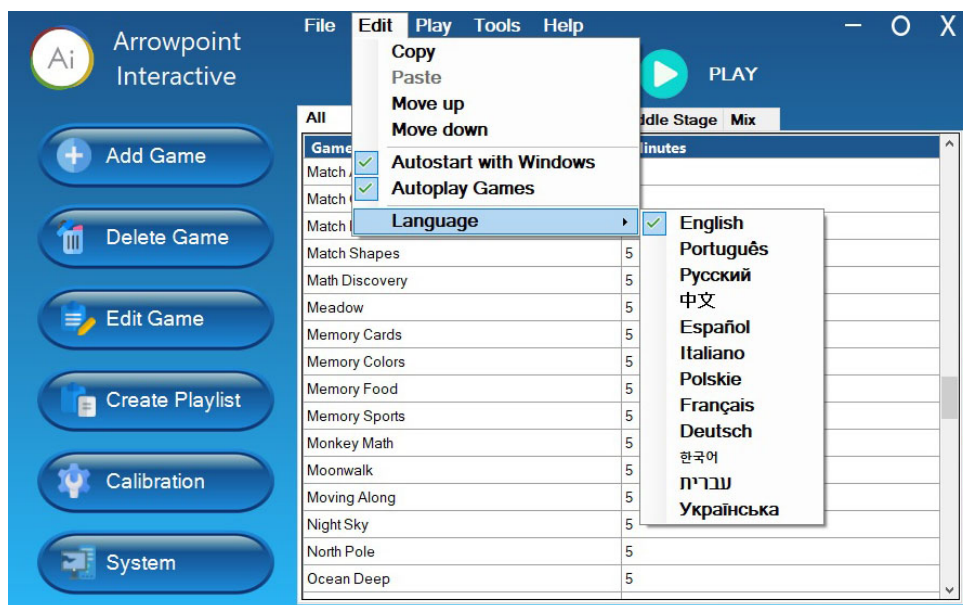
Ai Arrowpoint Interactive

File Edit Play Tools Help

— O X

Copy
Paste
Move up
Move down
Autostart with Windows
Autoplay Games
Language

English
Português
Русский
中文
Español
Italiano
Polskie
Français
Deutsch
한국어
עברית
Українська

PLAY

All

ddle Stage Mix

Game

inutes

| Game | inutes |
|---|---|
| Match | |
| Match | |
| Match | |
| Match Shapes | 5 |
| Math Discovery | 5 |
| Meadow | 5 |
| Memory Cards | 5 |
| Memory Colors | 5 |
| Memory Food | 5 |
| Memory Sports | 5 |
| Monkey Math | 5 |
| Moonwalk | 5 |
| Moving Along | 5 |
| Night Sky | 5 |
| North Pole | 5 |
| Ocean Deep | 5 |

Add Game
Delete Game
Edit Game
Create Playlist
Calibration
System